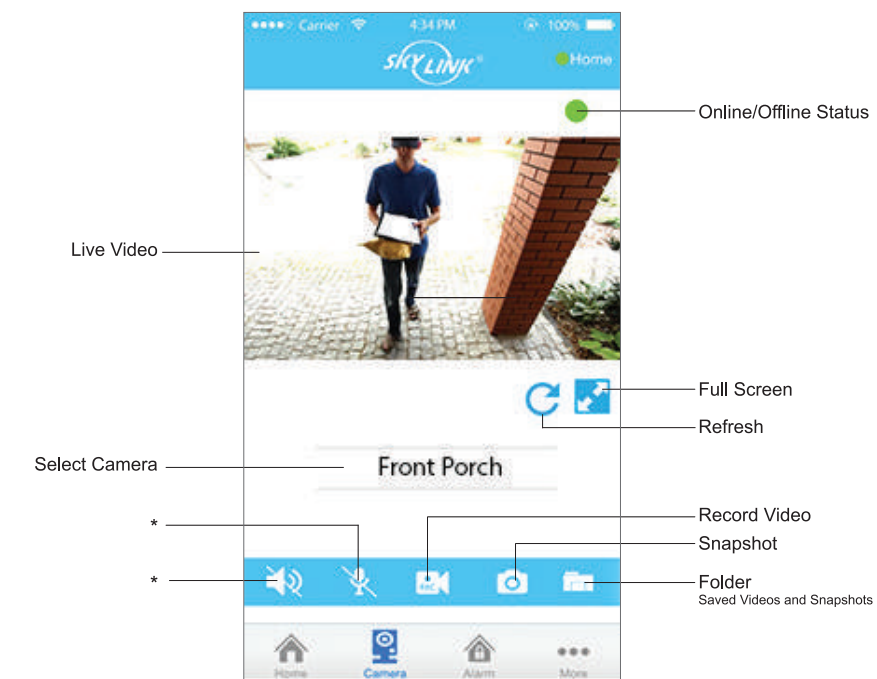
●●●●○ Carrier 4:34 PM 100%

SKY LINK

Home

Online/Offline Status

Live Video

Full Screen

Refresh

Select Camera

Front Porch

*

Record Video

Snapshot

*

REC

Folder
Saved Videos and Snapshots

Home

Camera

Alarm

More